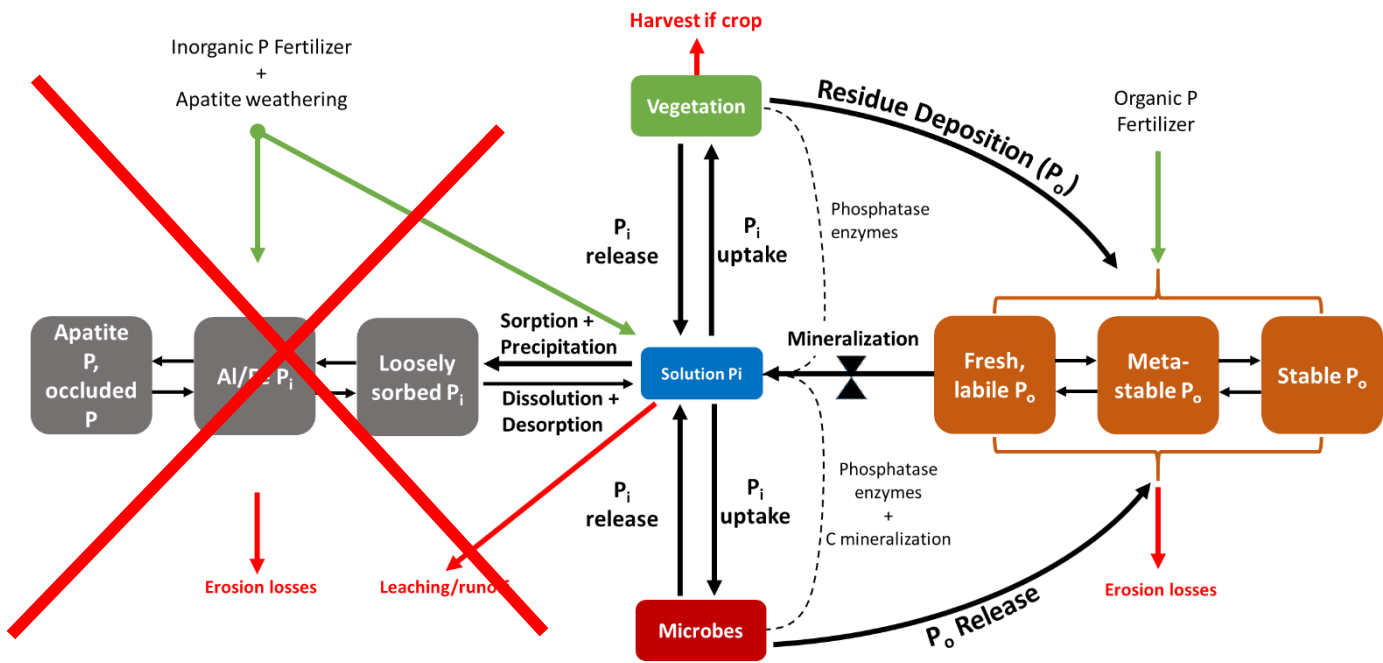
Harvest if crop

Inorganic P Fertilizer
+
Apatite weathering

Vegetation

Residue Deposition ($P_o$)

Organic P Fertilizer

$P_i$ release

$P_i$ uptake

Phosphatase enzymes

Apatite P, occluded P

Al/Fe $P_i$

Loosely sorbed $P_i$

Sorption + Precipitation

Dissolution + Desorption

Solution Pi

Mineralization

Fresh, labile $P_o$

Meta-stable $P_o$

Stable $P_o$

$P_i$ release

$P_i$ uptake

Phosphatase enzymes
+
C mineralization

Erosion losses

Leaching/runoff

Microbes

$P_o$ Release

Erosion losses